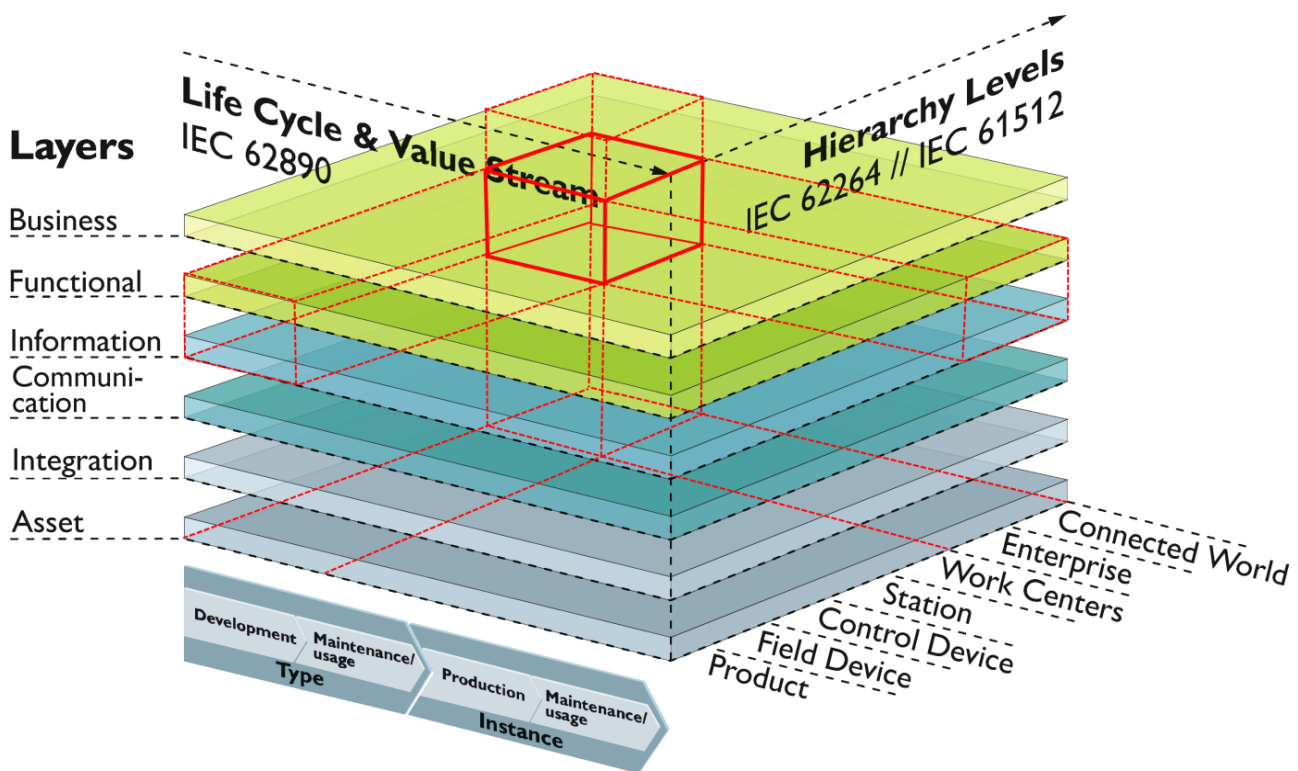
Layers

Life Cycle & Value Stream
IEC 62890

Hierarchy Levels
IEC 62264 // IEC 61512

Business
Functional
Information
Communication
Integration
Asset

Development
Maintenance/ usage
Type
Production
Maintenance/ usage
Instance

Connected World
Enterprise
Work Centers
Station
Control Device
Field Device
Product